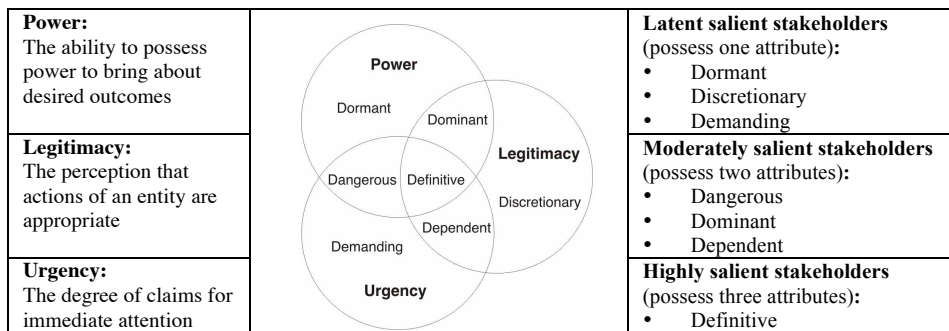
| **Power:** The ability to possess power to bring about desired outcomes | Power<br>Dormant<br>Dominant<br>Legitimacy<br>Dangerous<br>Definitive<br>Discretionary<br>Dependent<br>Demanding<br>Urgency | **Latent salient stakeholders** (possess one attribute)**:**<br>• Dormant<br>• Discretionary<br>• Demanding |
|---|---|---|
| **Legitimacy:** The perception that actions of an entity are appropriate | | **Moderately salient stakeholders** (possess two attributes)**:**<br>• Dangerous<br>• Dominant<br>• Dependent |
| **Urgency:** The degree of claims for immediate attention | | **Highly salient stakeholders** (possess three attributes)**:**<br>• Definitive |